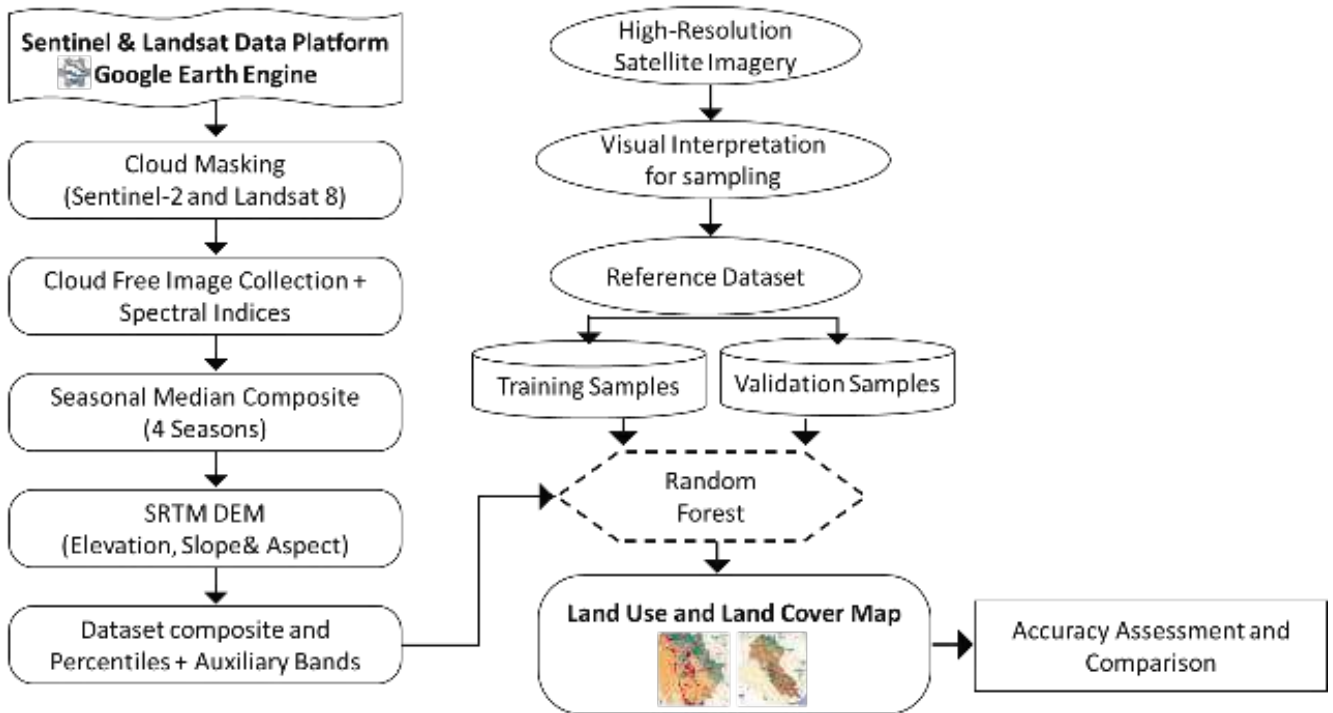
Sentinel & Landsat Data Platform
Google Earth Engine

Cloud Masking
(Sentinel-2 and Landsat 8)

Cloud Free Image Collection + Spectral Indices

Seasonal Median Composite
(4 Seasons)

SRTM DEM
(Elevation, Slope& Aspect)

Dataset composite and Percentiles + Auxiliary Bands

High-Resolution Satellite Imagery

Visual Interpretation for sampling

Reference Dataset

Training Samples

Validation Samples

Random Forest

Land Use and Land Cover Map

Accuracy Assessment and Comparison